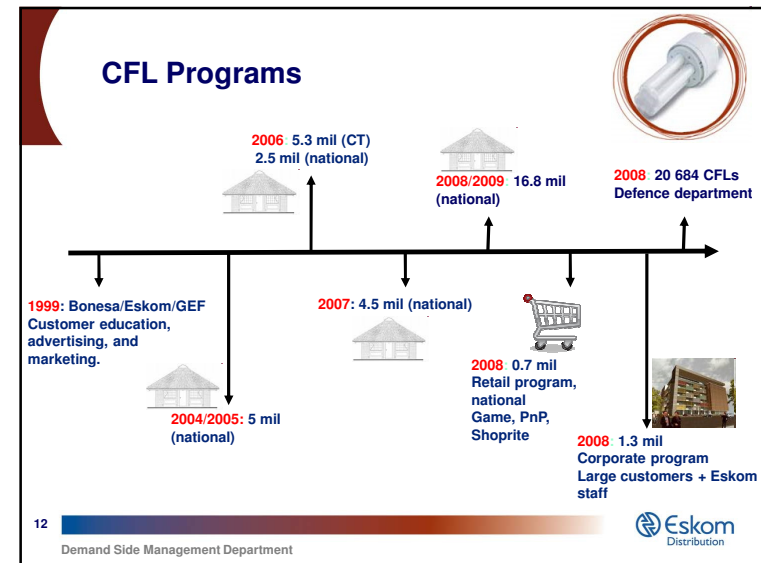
CFL Programs

2006: 5.3 mil (CT)
2.5 mil (national)

2008/2009: 16.8 mil (national)

2008: 20 684 CFLs
Defence department

1999: Bonesa/Eskom/GEF
Customer education, advertising, and marketing.

2004/2005: 5 mil (national)

2007: 4.5 mil (national)

2008: 0.7 mil
Retail program, national
Game, PnP, Shoprite

2008: 1.3 mil
Corporate program
Large customers + Eskom staff

12

Eskom
Distribution

Demand Side Management Department